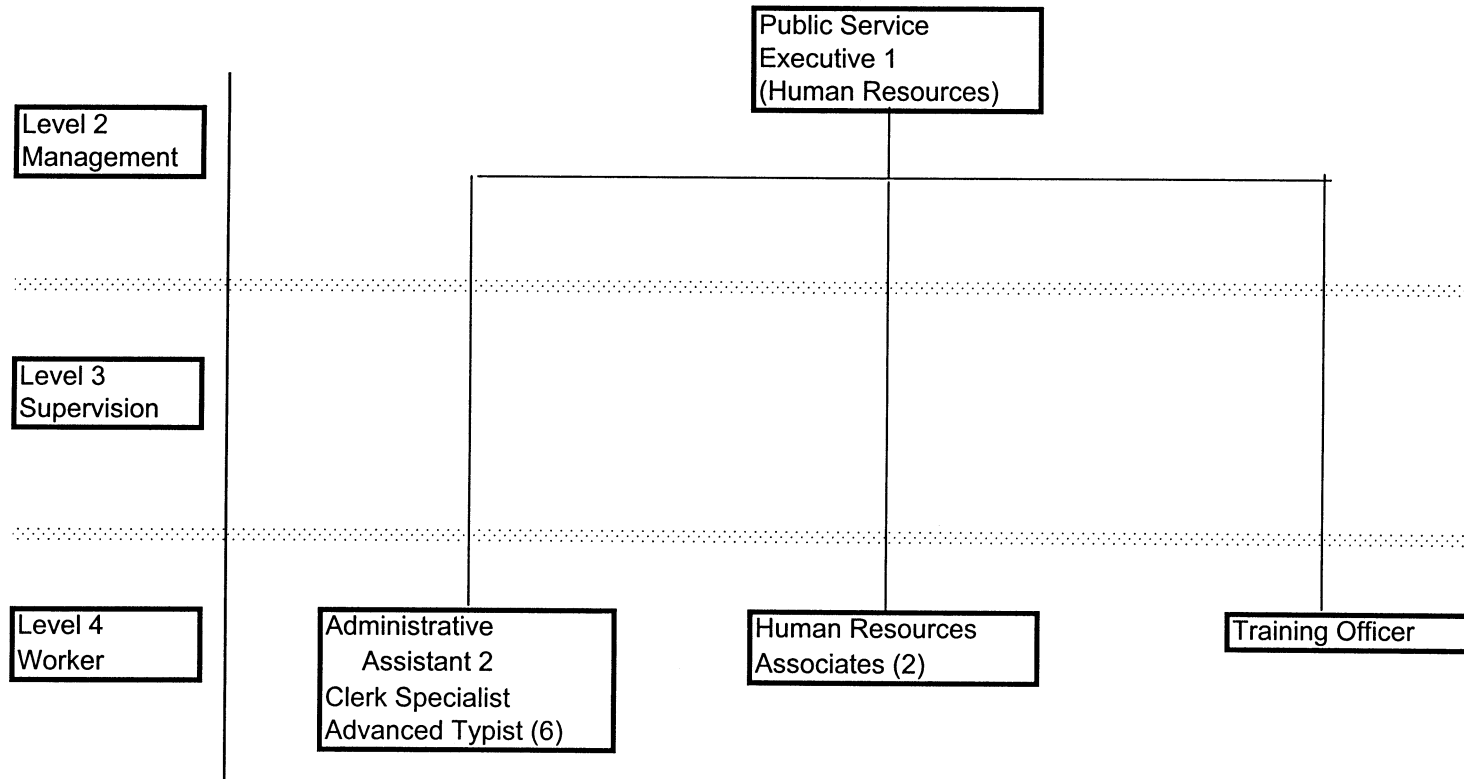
Public Service Executive 1 (Human Resources)

Level 2 Management

Level 3 Supervision

Level 4 Worker

Administrative Assistant 2
Clerk Specialist
Advanced Typist (6)

Human Resources Associates (2)

Training Officer